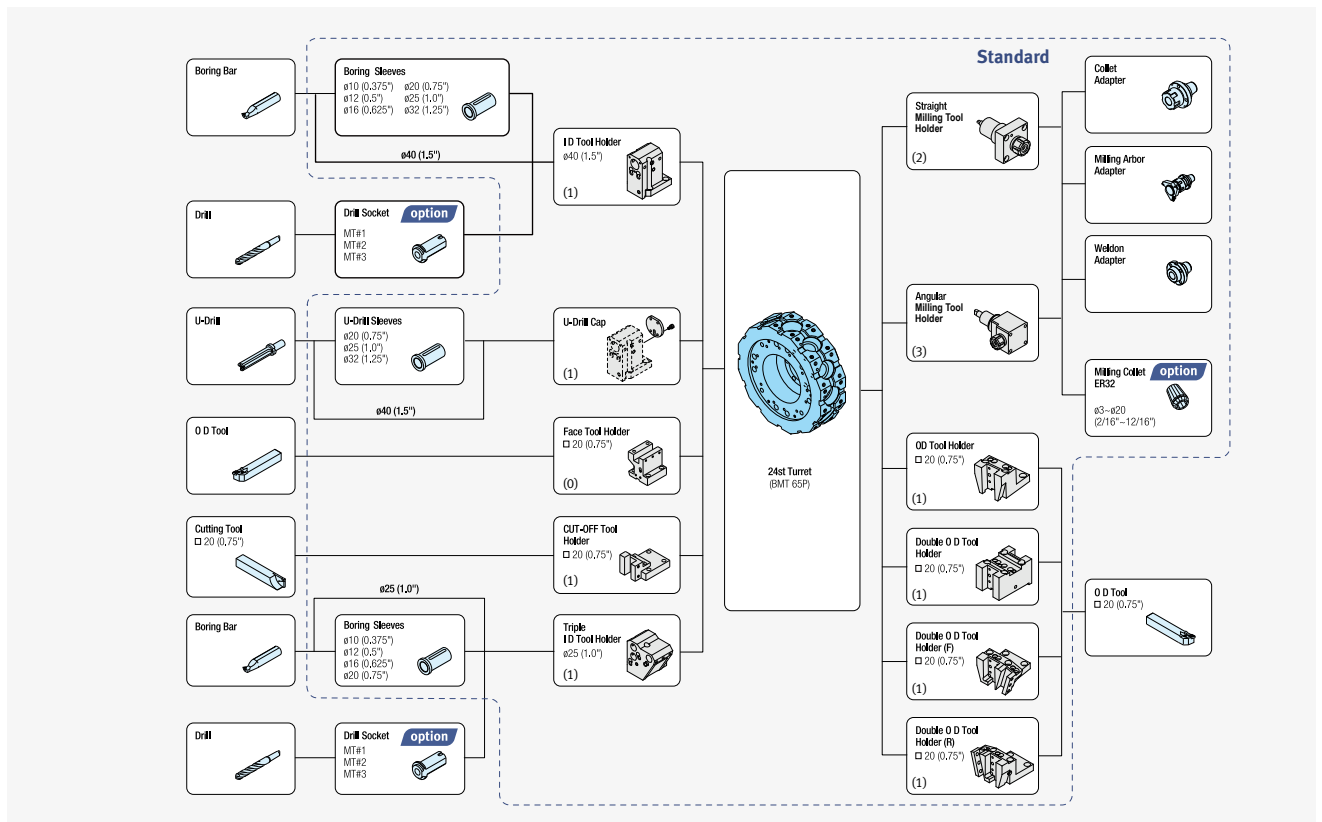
Standard

Boring Bar

Boring Sleeves
ø10 (0.375") ø20 (0.75")
ø12 (0.5") ø25 (1.0")
ø16 (0.625") ø32 (1.25")

ø40 (1.5")

I D Tool Holder
ø40 (1.5")
(1)

Drill

Drill Socket option
MT#1
MT#2
MT#3

U-Drill

U-Drill Sleeves
ø20 (0.75")
ø25 (1.0")
ø32 (1.25")

ø40 (1.5")

U-Drill Cap
(1)

O D Tool

Face Tool Holder
□ 20 (0.75")
(0)

Cutting Tool
□ 20 (0.75")

CUT-OFF Tool Holder
□ 20 (0.75")
(1)

ø25 (1.0")

Boring Bar

Boring Sleeves
ø10 (0.375")
ø12 (0.5")
ø16 (0.625")
ø20 (0.75")

Triple I D Tool Holder
ø25 (1.0")
(1)

Drill

Drill Socket option
MT#1
MT#2
MT#3

24st Turret
(BMT 65P)

Straight Milling Tool Holder
(2)

Angular Milling Tool Holder
(3)

Collet Adapter

Milling Arbor Adapter

Weldon Adapter

Milling Collet option
ER32
ø3~ø20
(2/16"~12/16")

OD Tool Holder
□ 20 (0.75")
(1)

Double O D Tool Holder
□ 20 (0.75")
(1)

Double O D Tool Holder (F)
□ 20 (0.75")
(1)

Double O D Tool Holder (R)
□ 20 (0.75")
(1)

O D Tool
□ 20 (0.75")